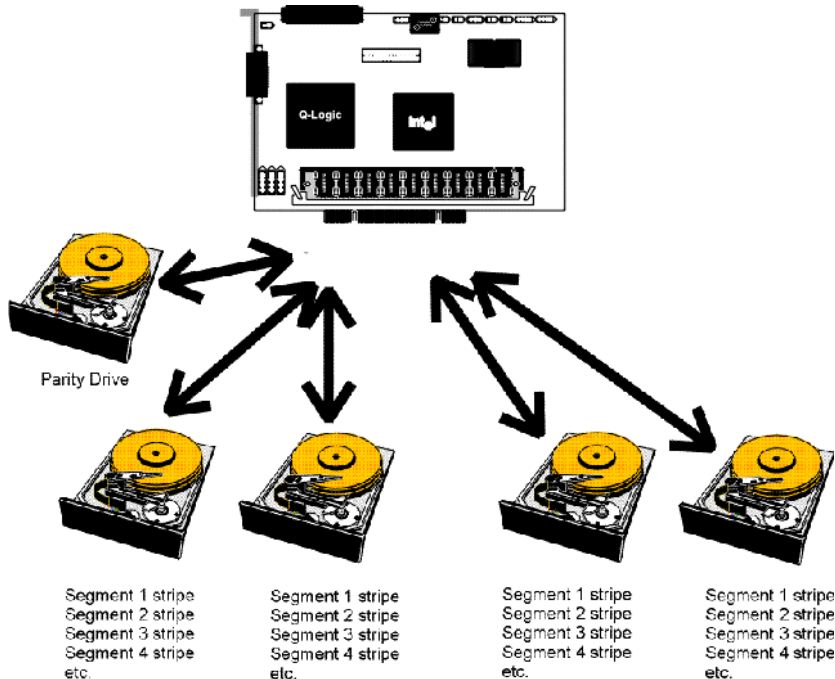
Q-Logic

intel

Parity Drive

Segment 1 stripe
Segment 2 stripe
Segment 3 stripe
Segment 4 stripe
etc.

Segment 1 stripe
Segment 2 stripe
Segment 3 stripe
Segment 4 stripe
etc.

Segment 1 stripe
Segment 2 stripe
Segment 3 stripe
Segment 4 stripe
etc.

Segment 1 stripe
Segment 2 stripe
Segment 3 stripe
Segment 4 stripe
etc.